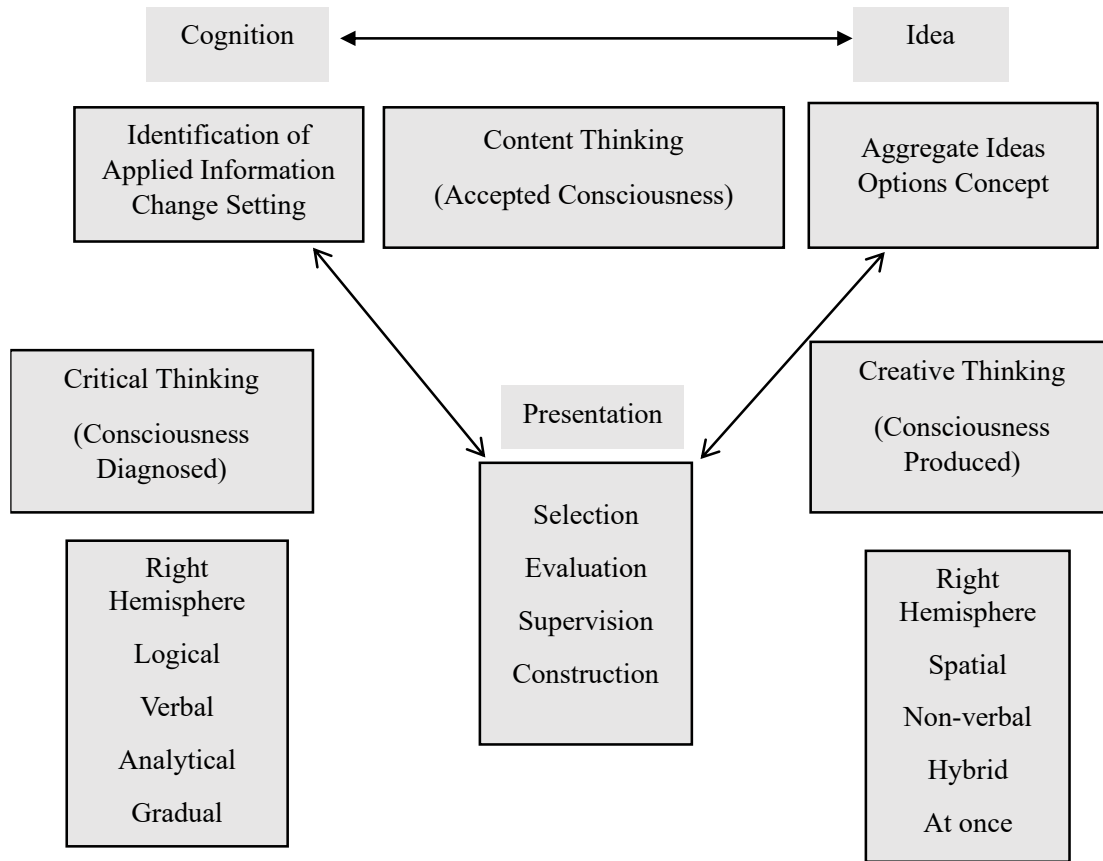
Cognition

Idea

Identification of Applied Information Change Setting

Content Thinking

(Accepted Consciousness)

Aggregate Ideas Options Concept

Critical Thinking

(Consciousness Diagnosed)

Presentation

Creative Thinking

(Consciousness Produced)

Selection

Evaluation

Supervision

Construction

Right Hemisphere

Logical

Verbal

Analytical

Gradual

Right Hemisphere

Spatial

Non-verbal

Hybrid

At once